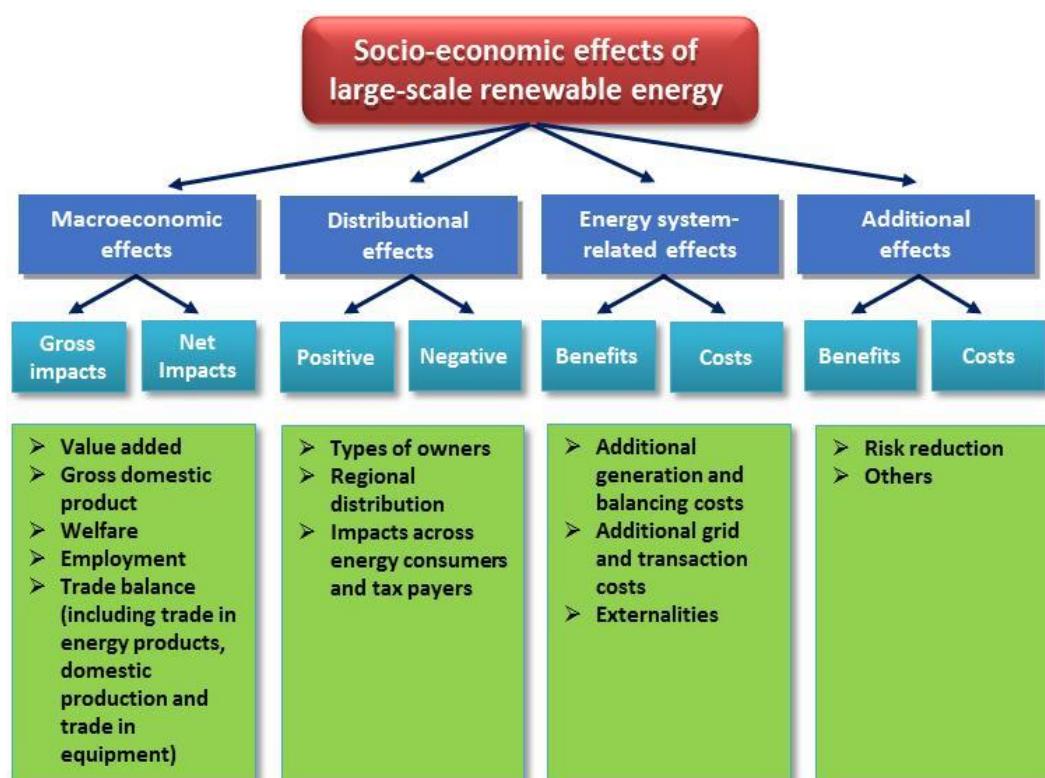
Socio-economic effects of large-scale renewable energy

Macroeconomic effects

Gross impacts

Net Impacts

- Value added
- Gross domestic product
- Welfare
- Employment
- Trade balance (including trade in energy products, domestic production and trade in equipment)

Distributional effects

Positive

Negative

- Types of owners
- Regional distribution
- Impacts across energy consumers and tax payers

Energy system-related effects

Benefits

Costs

- Additional generation and balancing costs
- Additional grid and transaction costs
- Externalities

Additional effects

Benefits

Costs

- Risk reduction
- Others